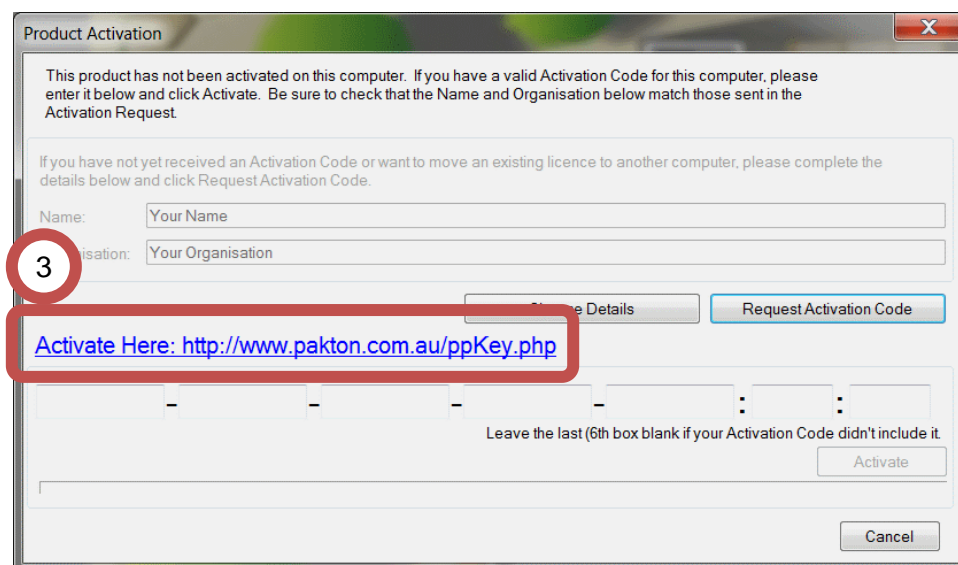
Product Activation

X

This product has not been activated on this computer. If you have a valid Activation Code for this computer, please enter it below and click Activate. Be sure to check that the Name and Organisation below match those sent in the Activation Request.

If you have not yet received an Activation Code or want to move an existing licence to another computer, please complete the details below and click Request Activation Code.

Name: Your Name

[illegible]isation: Your Organisation

3

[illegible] Details

Request Activation Code

Activate Here: http://www.pakton.com.au/ppKey.php

- - - - : :

Leave the last (6th box blank if your Activation Code didn't include it.

Activate

Cancel